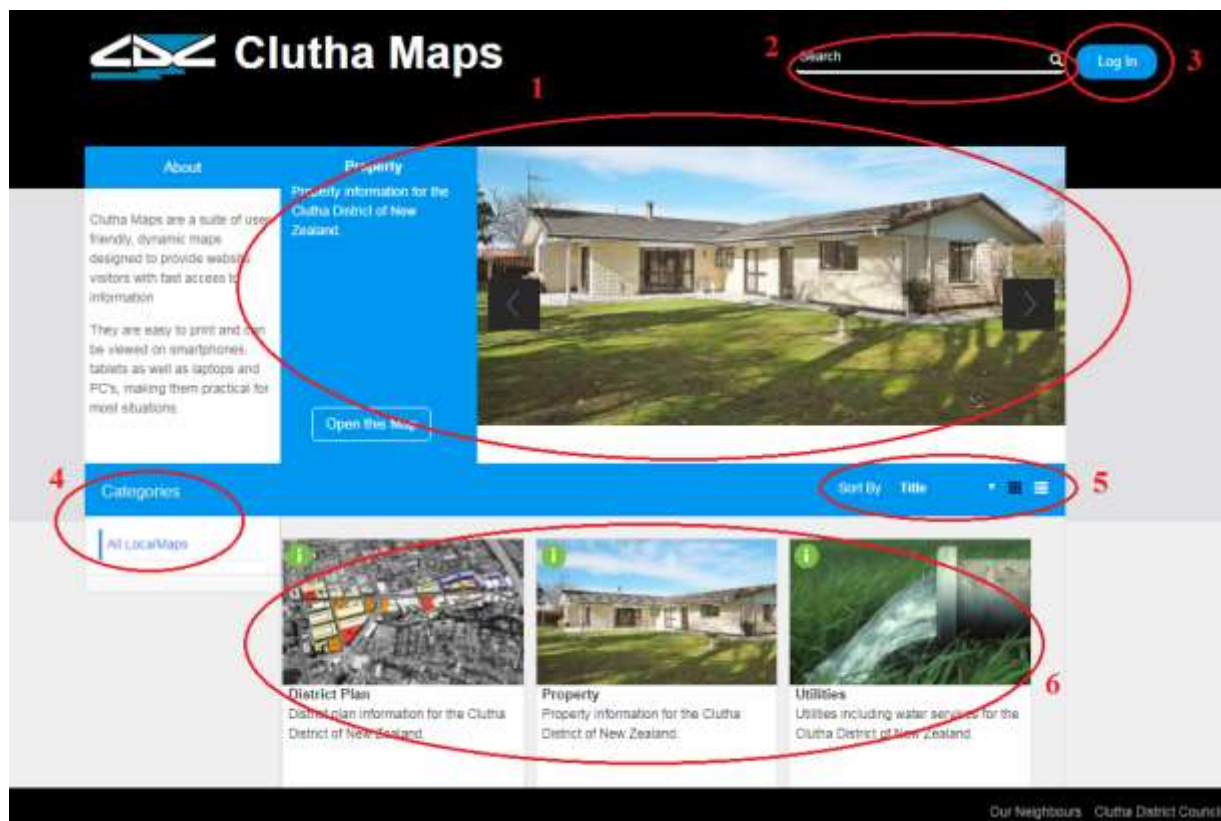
Clutha Maps

2 Search

3 Log In

1

About

Clutha Maps are a suite of user friendly, dynamic maps designed to provide website visitors with fast access to information

They are easy to print and can be viewed on smartphones, tablets as well as laptops and PC's, making them practical for most situations.

Property

Property information for the Clutha District of New Zealand.

Open this Map

4

Categories

All LocalMaps

5

Sort By Title

6

i

District Plan

District plan information for the Clutha District of New Zealand.

i

Property

Property information for the Clutha District of New Zealand.

i

Utilities

Utilities including water services for the Clutha District of New Zealand.

Our Neighbours Clutha District Council